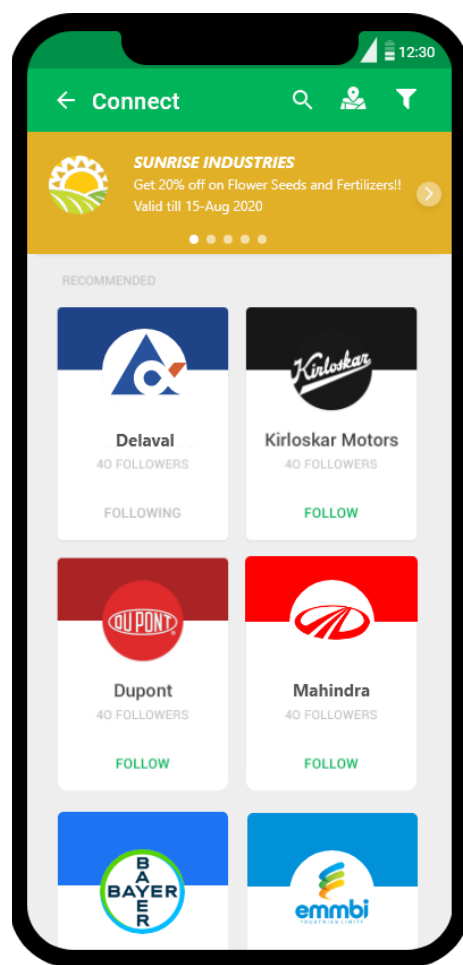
12:30

Connect

SUNRISE INDUSTRIES
Get 20% off on Flower Seeds and Fertilizers!!
Valid till 15-Aug 2020

RECOMMENDED

Delaval
40 FOLLOWERS
FOLLOWING

Kirloskar
Kirloskar Motors
40 FOLLOWERS
FOLLOW

DUPONT
Dupont
40 FOLLOWERS
FOLLOW

Mahindra
40 FOLLOWERS
FOLLOW

BAYER BAYER

emmbi
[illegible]